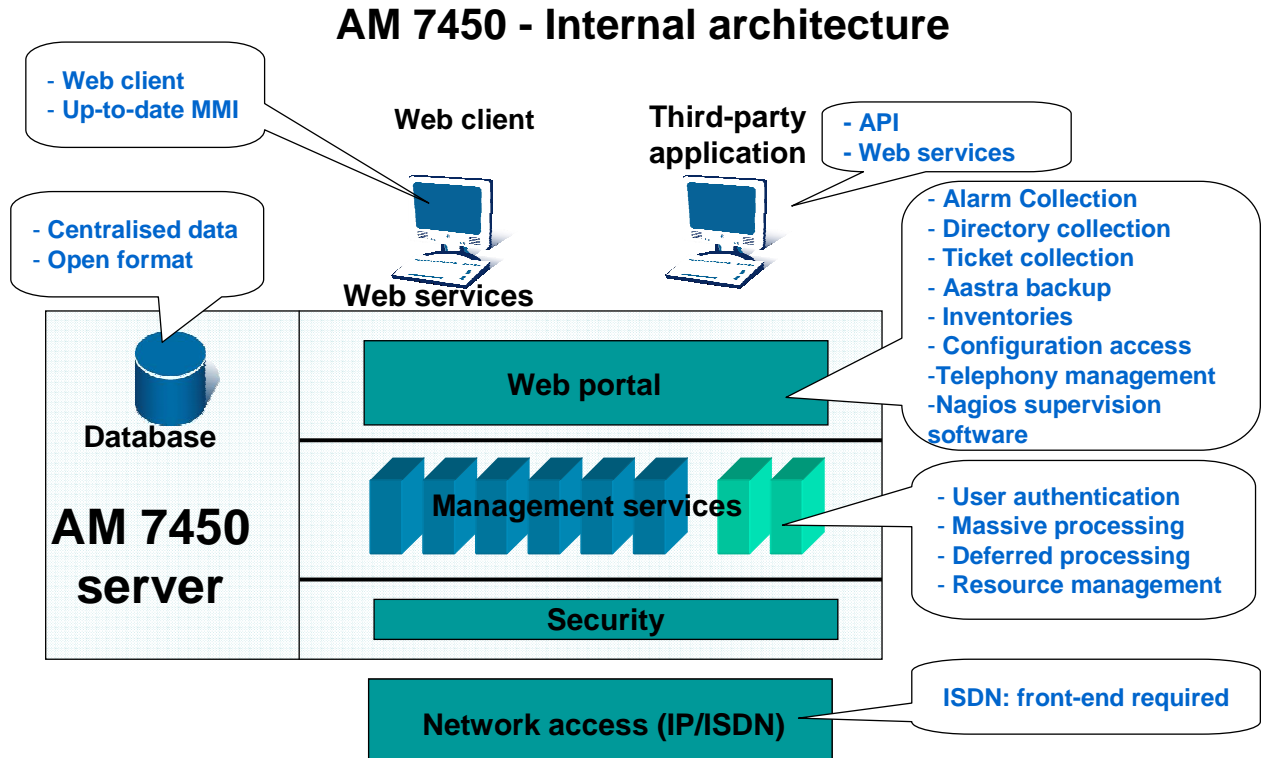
AM 7450 - Internal architecture

- Web client
- Up-to-date MMI

Web client

Third-party application

- API
- Web services

- Centralised data
- Open format

Web services

- Alarm Collection
- Directory collection
- Ticket collection
- Aastra backup
- Inventories
- Configuration access
-Telephony management
-Nagios supervision software

Web portal

Database

Management services

- User authentication
- Massive processing
- Deferred processing
- Resource management

AM 7450 server

Security

Network access (IP/ISDN)

ISDN: front-end required